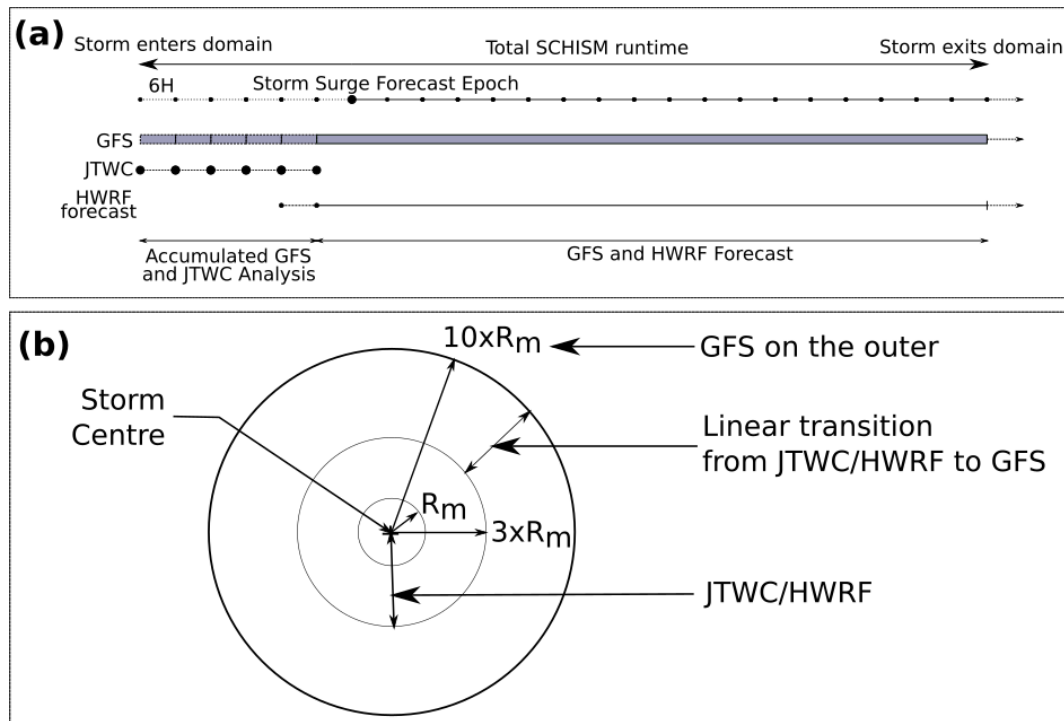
(a) Storm enters domain

Total SCHISM runtime

Storm exits domain

6H

Storm Surge Forecast Epoch

GFS

JTWC

HWRF forecast

Accumulated GFS and JTWC Analysis

GFS and HWRF Forecast

(b)

$10xR_m$

GFS on the outer

Storm Centre

Linear transition from JTWC/HWRF to GFS

$R_m$

$3xR_m$

JTWC/HWRF